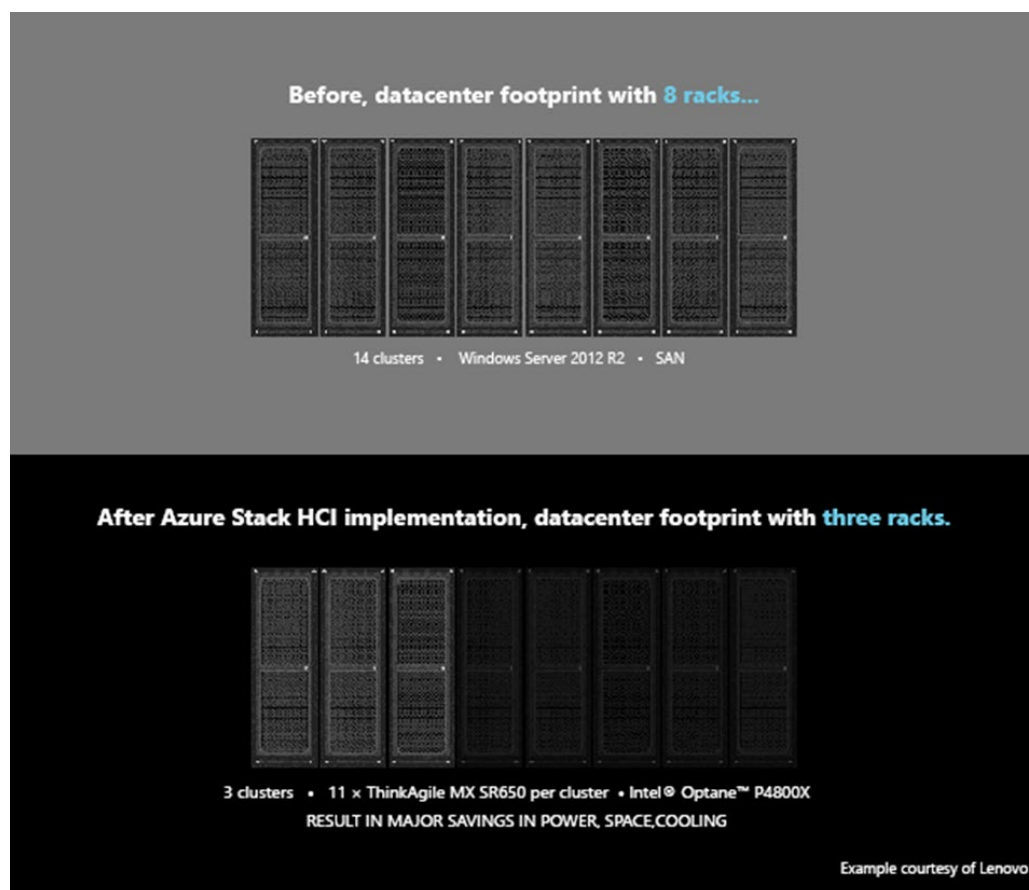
Before, datacenter footprint with 8 racks...

14 clusters • Windows Server 2012 R2 • SAN

After Azure Stack HCI implementation, datacenter footprint with three racks.

3 clusters • 11 × ThinkAgile MX SR650 per cluster • Intel® Optane™ P4800X
RESULT IN MAJOR SAVINGS IN POWER, SPACE,COOLING

Example courtesy of Lenovo